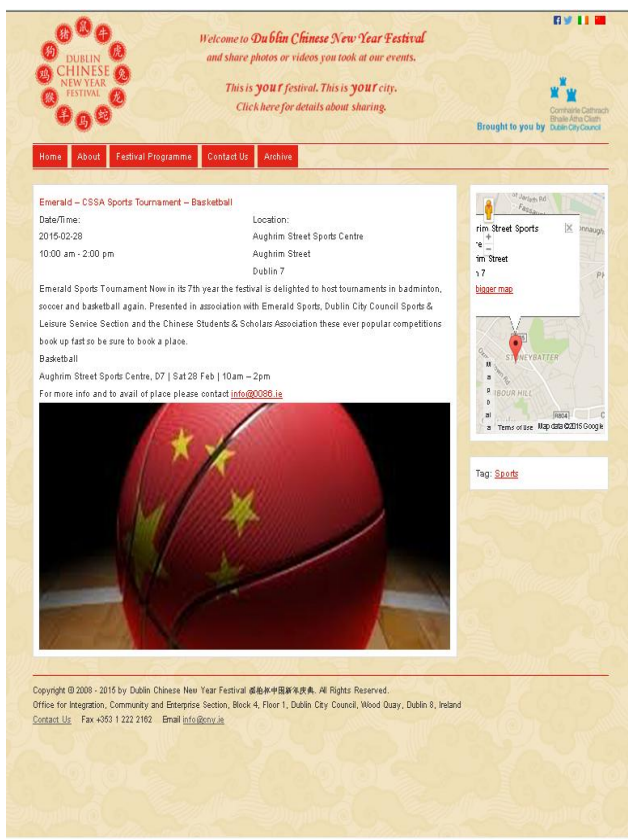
猪 鼠 牛
狗 DUBLIN 虎
鸡 CHINESE 兔
NEW YEAR
FESTIVAL
猴 龙
羊 马 蛇

Welcome to Dublin Chinese New Year Festival
and share photos or videos you took at our events.

This is your festival. This is your city.
Click here for details about sharing.

Comhairle Cathrach Bhaile Átha Cliath
Brought to you by Dublin City Council

Home | About | Festival Programme | Contact Us | Archive

Emerald – CSSA Sports Tournament – Basketball

Date/Time:
2015-02-28
10:00 am - 2:00 pm

Location:
Aughrim Street Sports Centre
Aughrim Street
Dublin 7

Emerald Sports Tournament Now in its 7th year the festival is delighted to host tournaments in badminton, soccer and basketball again. Presented in association with Emerald Sports, Dublin City Council Sports & Leisure Service Section and the Chinese Students & Scholars Association these ever popular competitions book up fast so be sure to book a place.

Basketball

Aughrim Street Sports Centre, D7 | Sat 28 Feb | 10am – 2pm

For more info and to avail of place please contact info@0086.ie

rim Street Sports
re
rim Street
7
bigger map
STONEYBATTER
RBOUR HILL
R804
Terms of Use Map data ©2015 Google

Tag: Sports

Copyright © 2008 - 2015 by Dublin Chinese New Year Festival 都柏林中国新年庆典. All Rights Reserved.
Office for Integration, Community and Enterprise Section, Block 4, Floor 1, Dublin City Council, Wood Quay, Dublin 8, Ireland
Contact Us Fax +353 1 222 2162 Email info@cny.ie